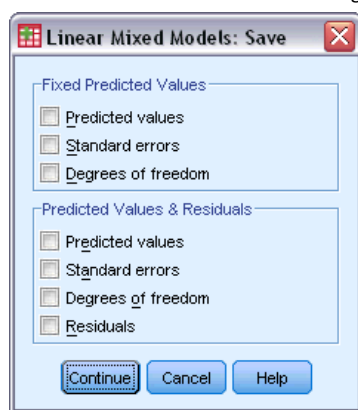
Linear Mixed Models: Save

Fixed Predicted Values
Predicted values
Standard errors
Degrees of freedom

Predicted Values & Residuals
Predicted values
Standard errors
Degrees of freedom
Residuals

Continue
Cancel
Help